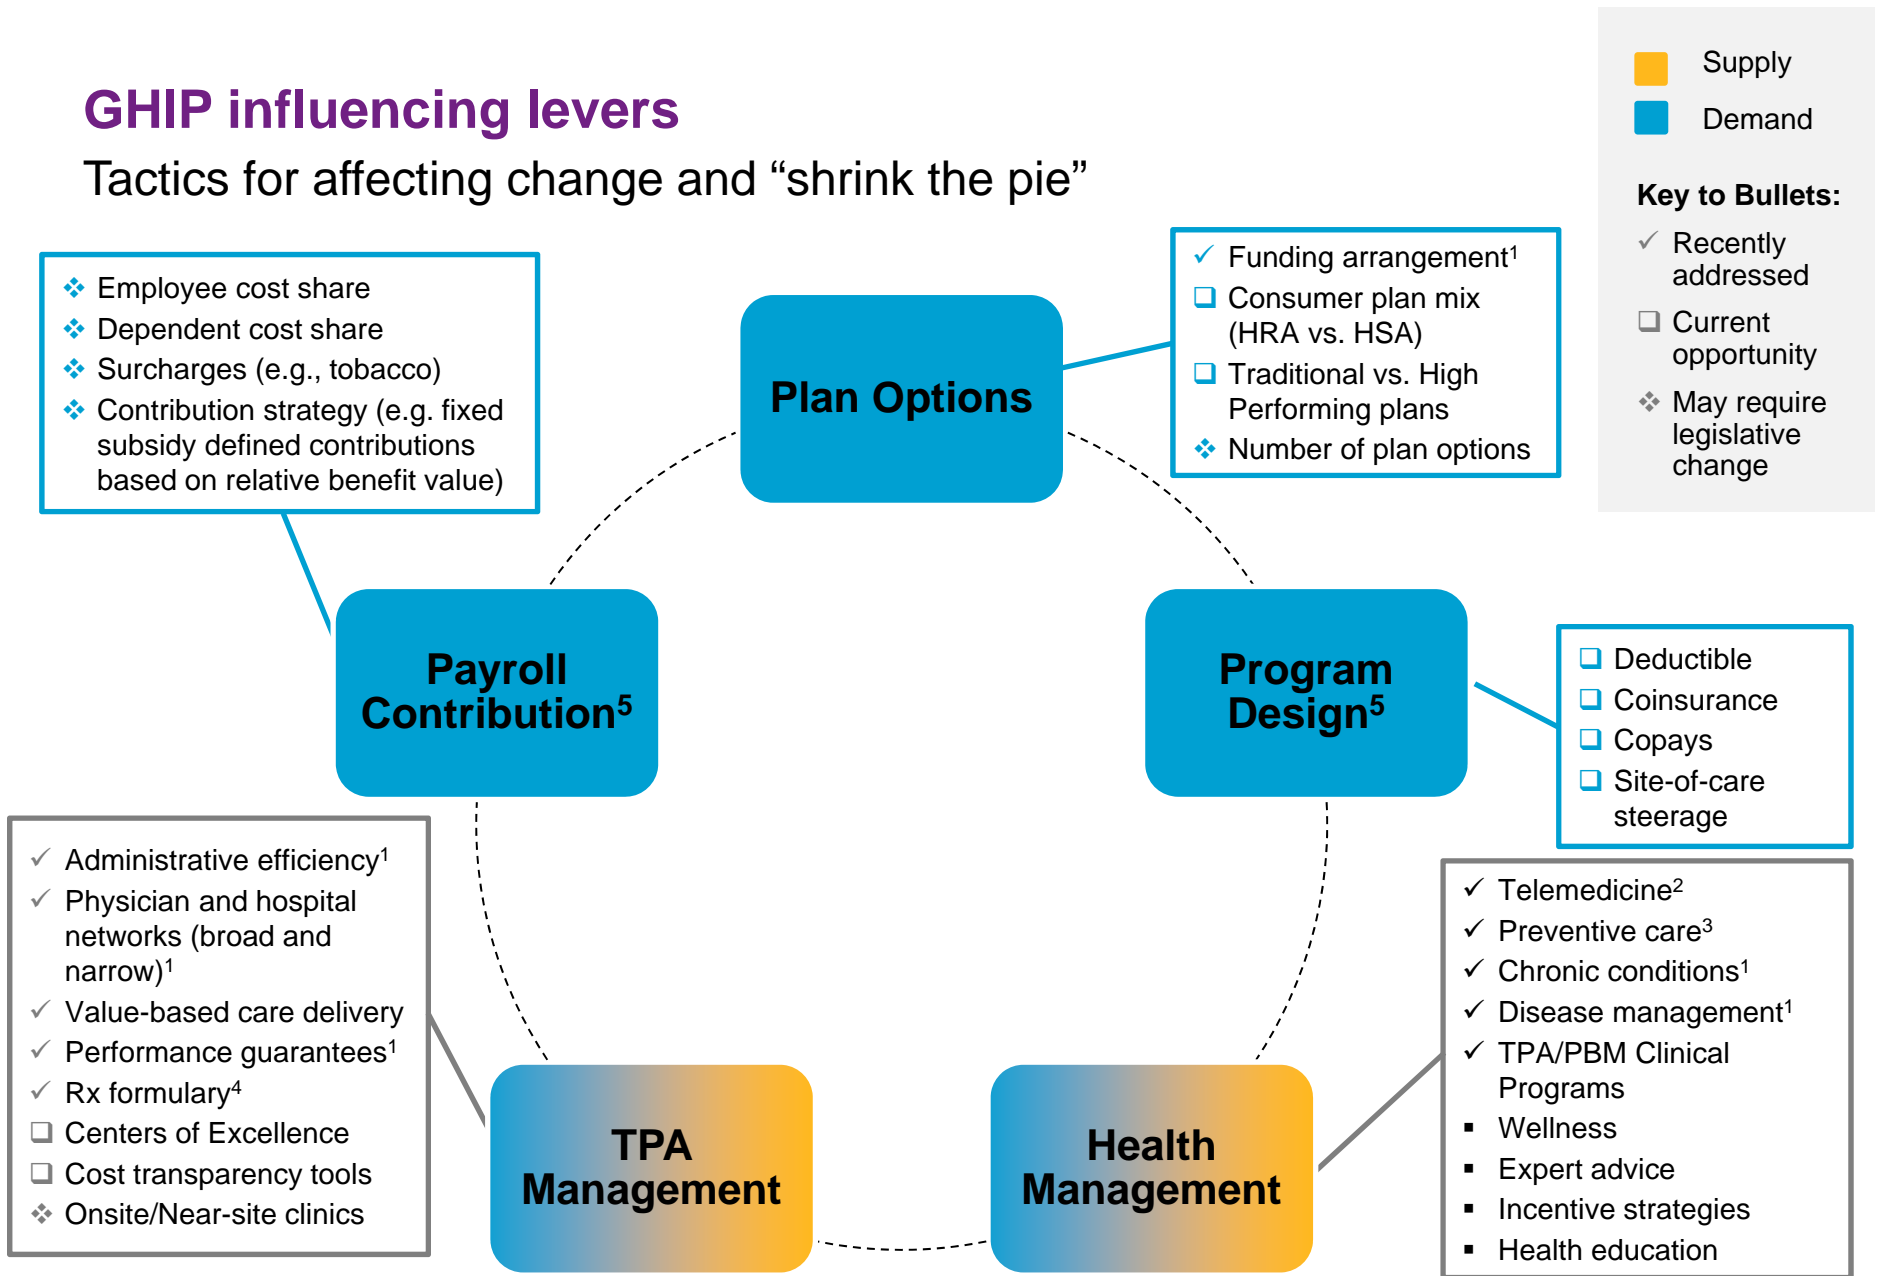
GHIP influencing levers

Tactics for affecting change and “shrink the pie”

Supply
Demand

Key to Bullets:
✓ Recently addressed
❑ Current opportunity
❖ May require legislative change

❖ Employee cost share
❖ Dependent cost share
❖ Surcharges (e.g., tobacco)
❖ Contribution strategy (e.g. fixed subsidy defined contributions based on relative benefit value)

Plan Options

✓ Funding arrangement$^1$
❑ Consumer plan mix (HRA vs. HSA)
❑ Traditional vs. High Performing plans
❖ Number of plan options

Payroll Contribution$^5$

Program Design$^5$

❑ Deductible
❑ Coinsurance
❑ Copays
❑ Site-of-care steerage

✓ Administrative efficiency$^1$
✓ Physician and hospital networks (broad and narrow)$^1$
✓ Value-based care delivery
✓ Performance guarantees$^1$
✓ Rx formulary$^4$
❑ Centers of Excellence
❑ Cost transparency tools
❖ Onsite/Near-site clinics

✓ Telemedicine$^2$
✓ Preventive care$^3$
✓ Chronic conditions$^1$
✓ Disease management$^1$
✓ TPA/PBM Clinical Programs
▪ Wellness
▪ Expert advice
▪ Incentive strategies
▪ Health education

TPA Management

Health Management